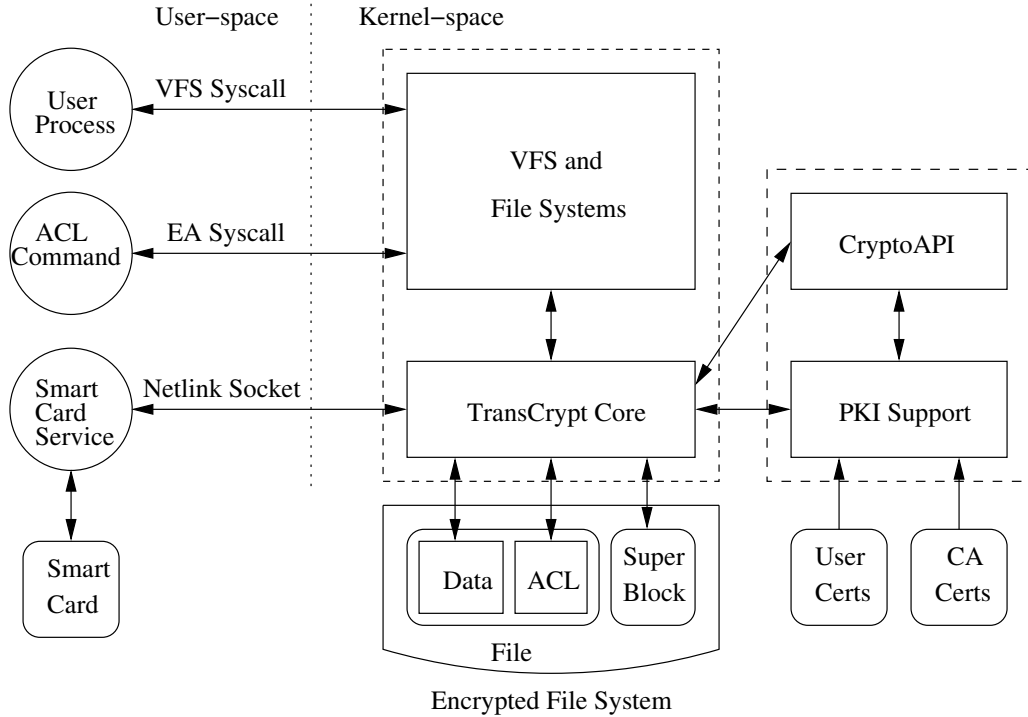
User−space

Kernel−space

User Process

VFS Syscall

VFS and File Systems

ACL Command

EA Syscall

CryptoAPI

Smart Card Service

Netlink Socket

TransCrypt Core

PKI Support

Smart Card

Data

ACL

Super Block

User Certs

CA Certs

File

Encrypted File System